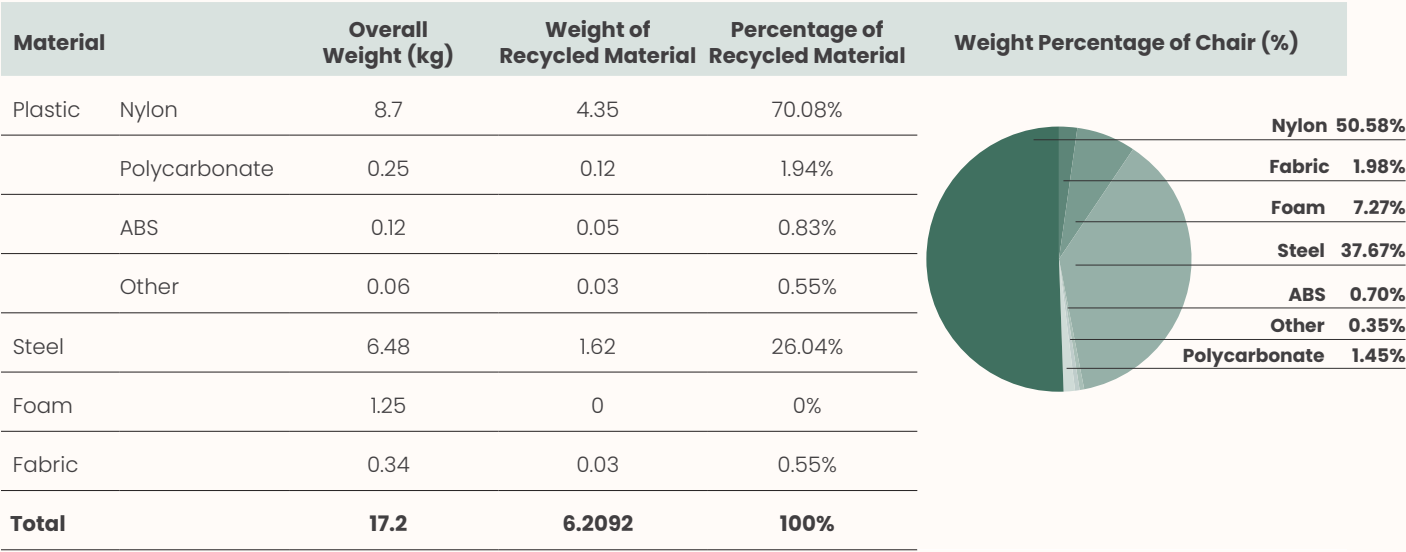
| Material | | Overall Weight (kg) | Weight of Recycled Material | Percentage of Recycled Material |
|---|---|---|---|---|
| Plastic | Nylon | 8.7 | 4.35 | 70.08% |
| | Polycarbonate | 0.25 | 0.12 | 1.94% |
| | ABS | 0.12 | 0.05 | 0.83% |
| | Other | 0.06 | 0.03 | 0.55% |
| Steel | | 6.48 | 1.62 | 26.04% |
| Foam | | 1.25 | 0 | 0% |
| Fabric | | 0.34 | 0.03 | 0.55% |
| **Total** | | **17.2** | **6.2092** | **100%** |

Weight Percentage of Chair (%)

Nylon 50.58%
Fabric 1.98%
Foam 7.27%
Steel 37.67%
ABS 0.70%
Other 0.35%
Polycarbonate 1.45%